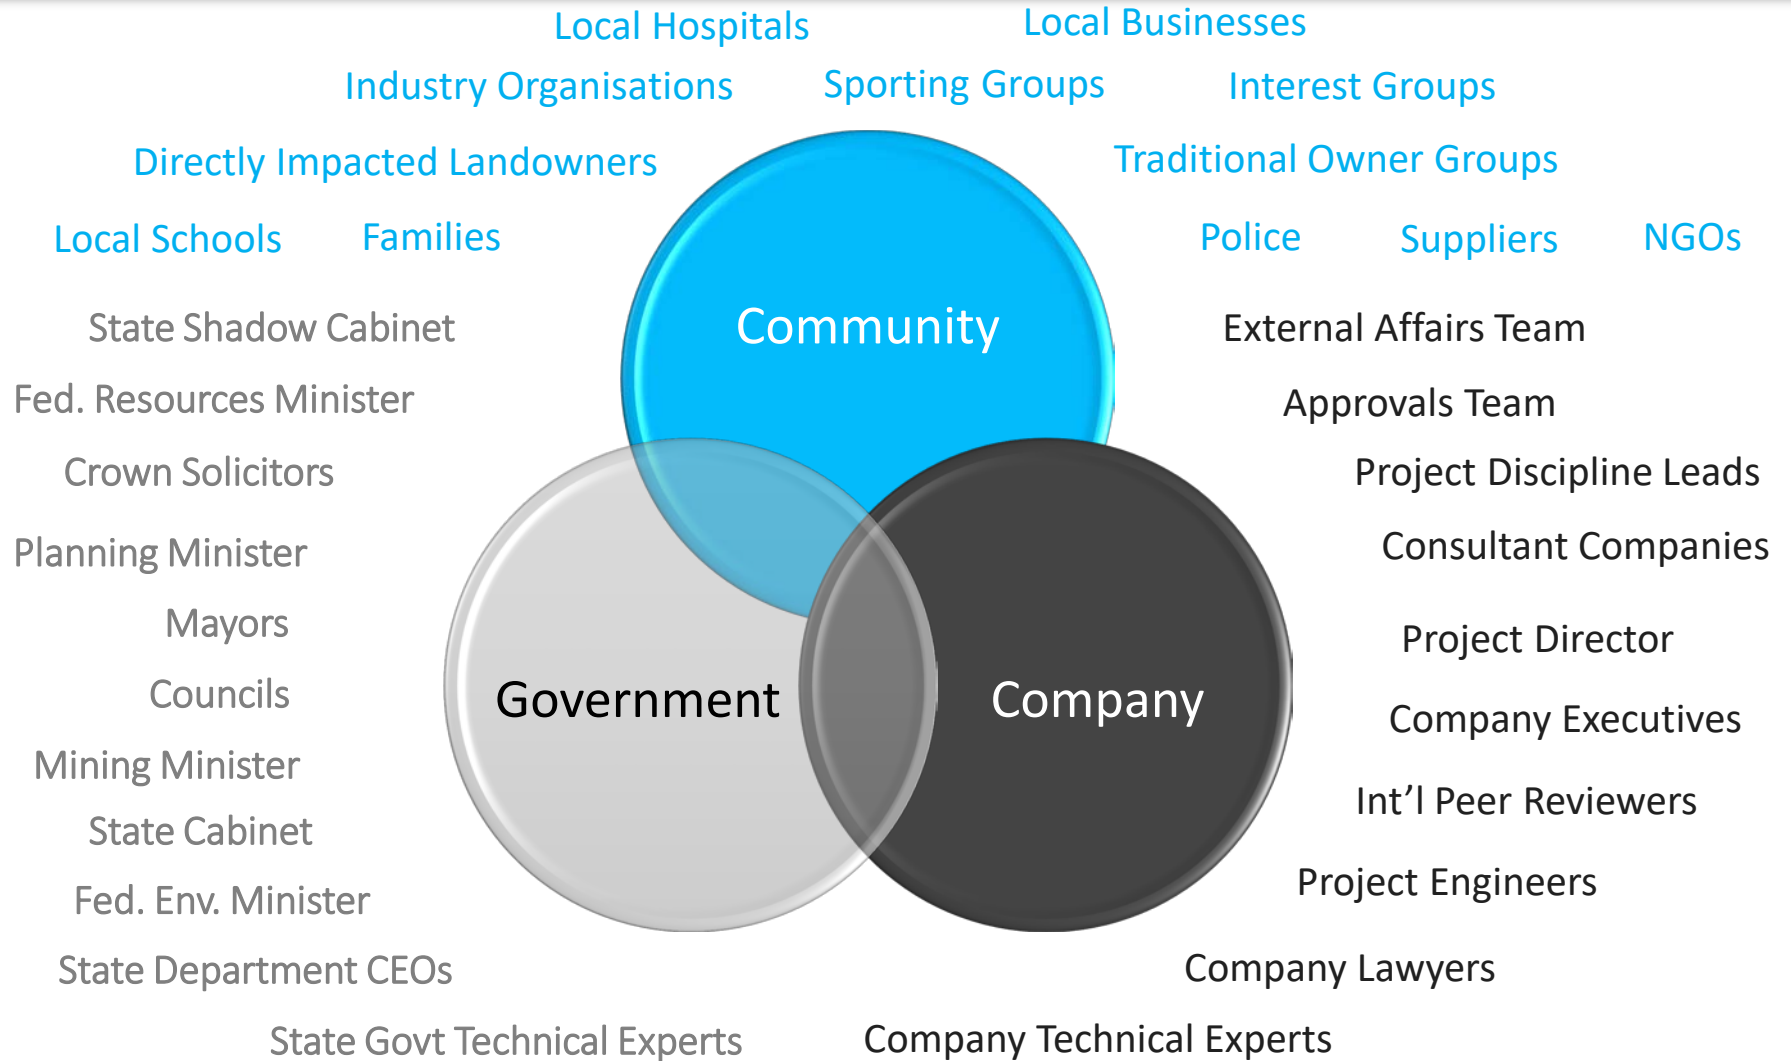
Local Hospitals

Local Businesses

Industry Organisations

Sporting Groups

Interest Groups

Directly Impacted Landowners

Traditional Owner Groups

Local Schools

Families

Police

Suppliers

NGOs

Community

State Shadow Cabinet

Fed. Resources Minister

Crown Solicitors

Planning Minister

Mayors

Councils

Mining Minister

State Cabinet

Fed. Env. Minister

State Department CEOs

State Govt Technical Experts

Government

Company

External Affairs Team

Approvals Team

Project Discipline Leads

Consultant Companies

Project Director

Company Executives

Int'l Peer Reviewers

Project Engineers

Company Lawyers

Company Technical Experts